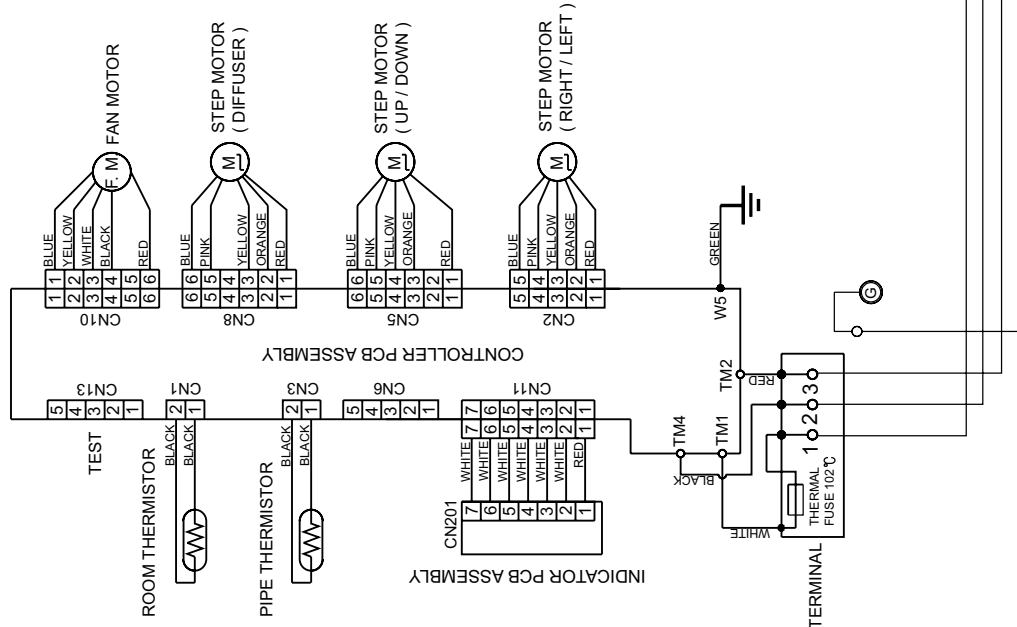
FAN MOTOR
F. M
STEP MOTOR
( DIFFUSER )
M
STEP MOTOR
( UP / DOWN )
M
STEP MOTOR
( RIGHT / LEFT )
M

BLUE
YELLOW
WHITE
BLACK
RED
1 1
2 2
3 3
4 4
5 5
6 6
CN10

BLUE
PINK
YELLOW
ORANGE
RED
6 6
5 5
4 4
3 3
2 2
1 1
CN8

BLUE
PINK
YELLOW
ORANGE
RED
6 6
5 5
4 4
3 3
2 2
1 1
CN5

BLUE
PINK
YELLOW
ORANGE
RED
5 5
4 4
3 3
2 2
1 1
CN2

GREEN
W5
G

CONTROLLER PCB ASSEMBLY

CN13
5 4 3 2 1
TEST

CN1
2 1
BLACK
BLACK
ROOM THERMISTOR

CN3
2 1
BLACK
BLACK
PIPE THERMISTOR

CN6
5 4 3 2 1

CN11
7 7
6 6
5 5
4 4
3 3
2 2
1 1
WHITE
WHITE
WHITE
WHITE
WHITE
WHITE
RED

CN201
7 6 5 4 3 2 1
INDICATOR PCB ASSEMBLY

TM2
RED
TM4
TM1
BLACK
WHITE
3
2
1
THERMAL FUSE 102℃
TERMINAL